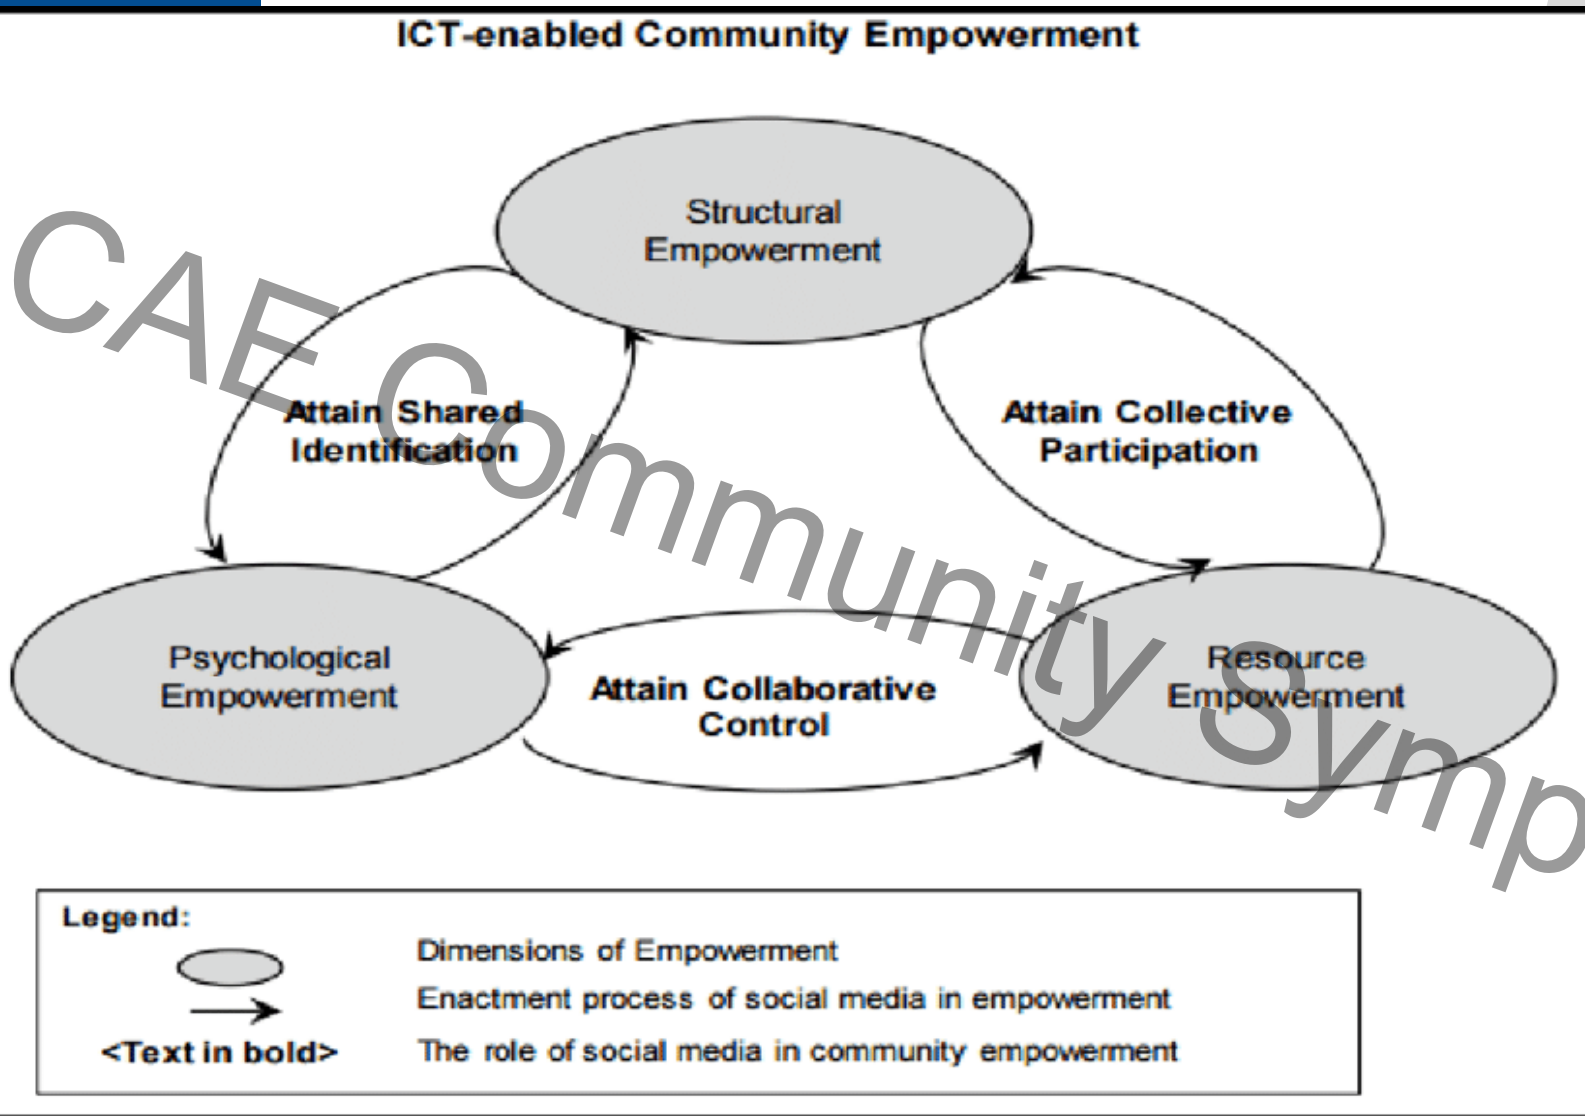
ICT-enabled Community Empowerment

Structural Empowerment

Attain Shared Identification

Attain Collective Participation

Psychological Empowerment

Attain Collaborative Control

Resource Empowerment

CAE Community Symp

Legend:

Dimensions of Empowerment

Enactment process of social media in empowerment

<Text in bold> The role of social media in community empowerment